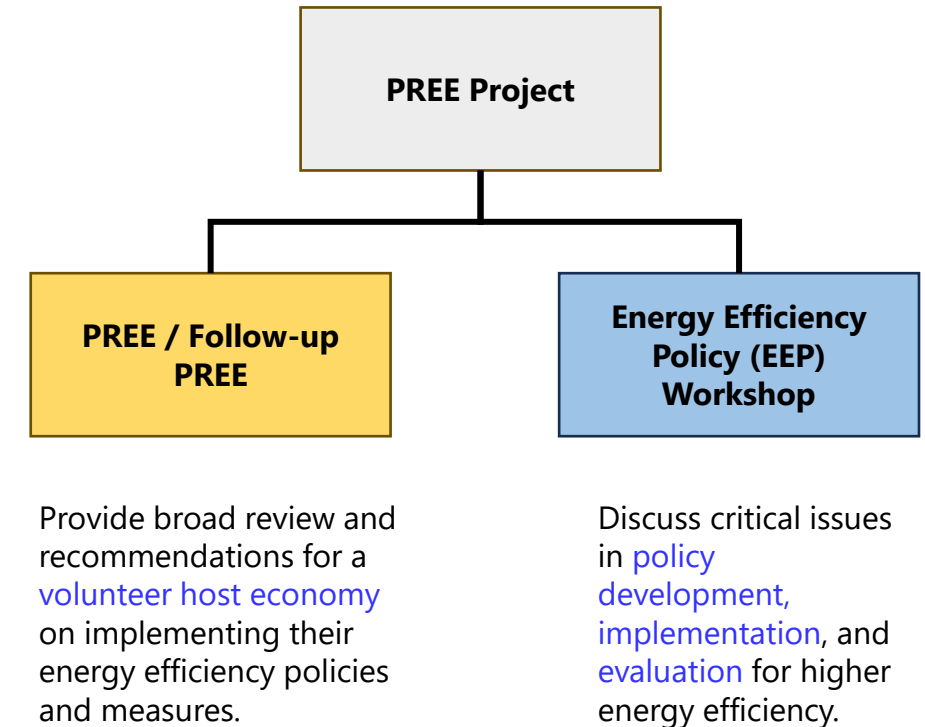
PREE Project

PREE / Follow-up PREE

Energy Efficiency Policy (EEP) Workshop

Provide broad review and recommendations for a volunteer host economy on implementing their energy efficiency policies and measures.

Discuss critical issues in policy development, implementation, and evaluation for higher energy efficiency.